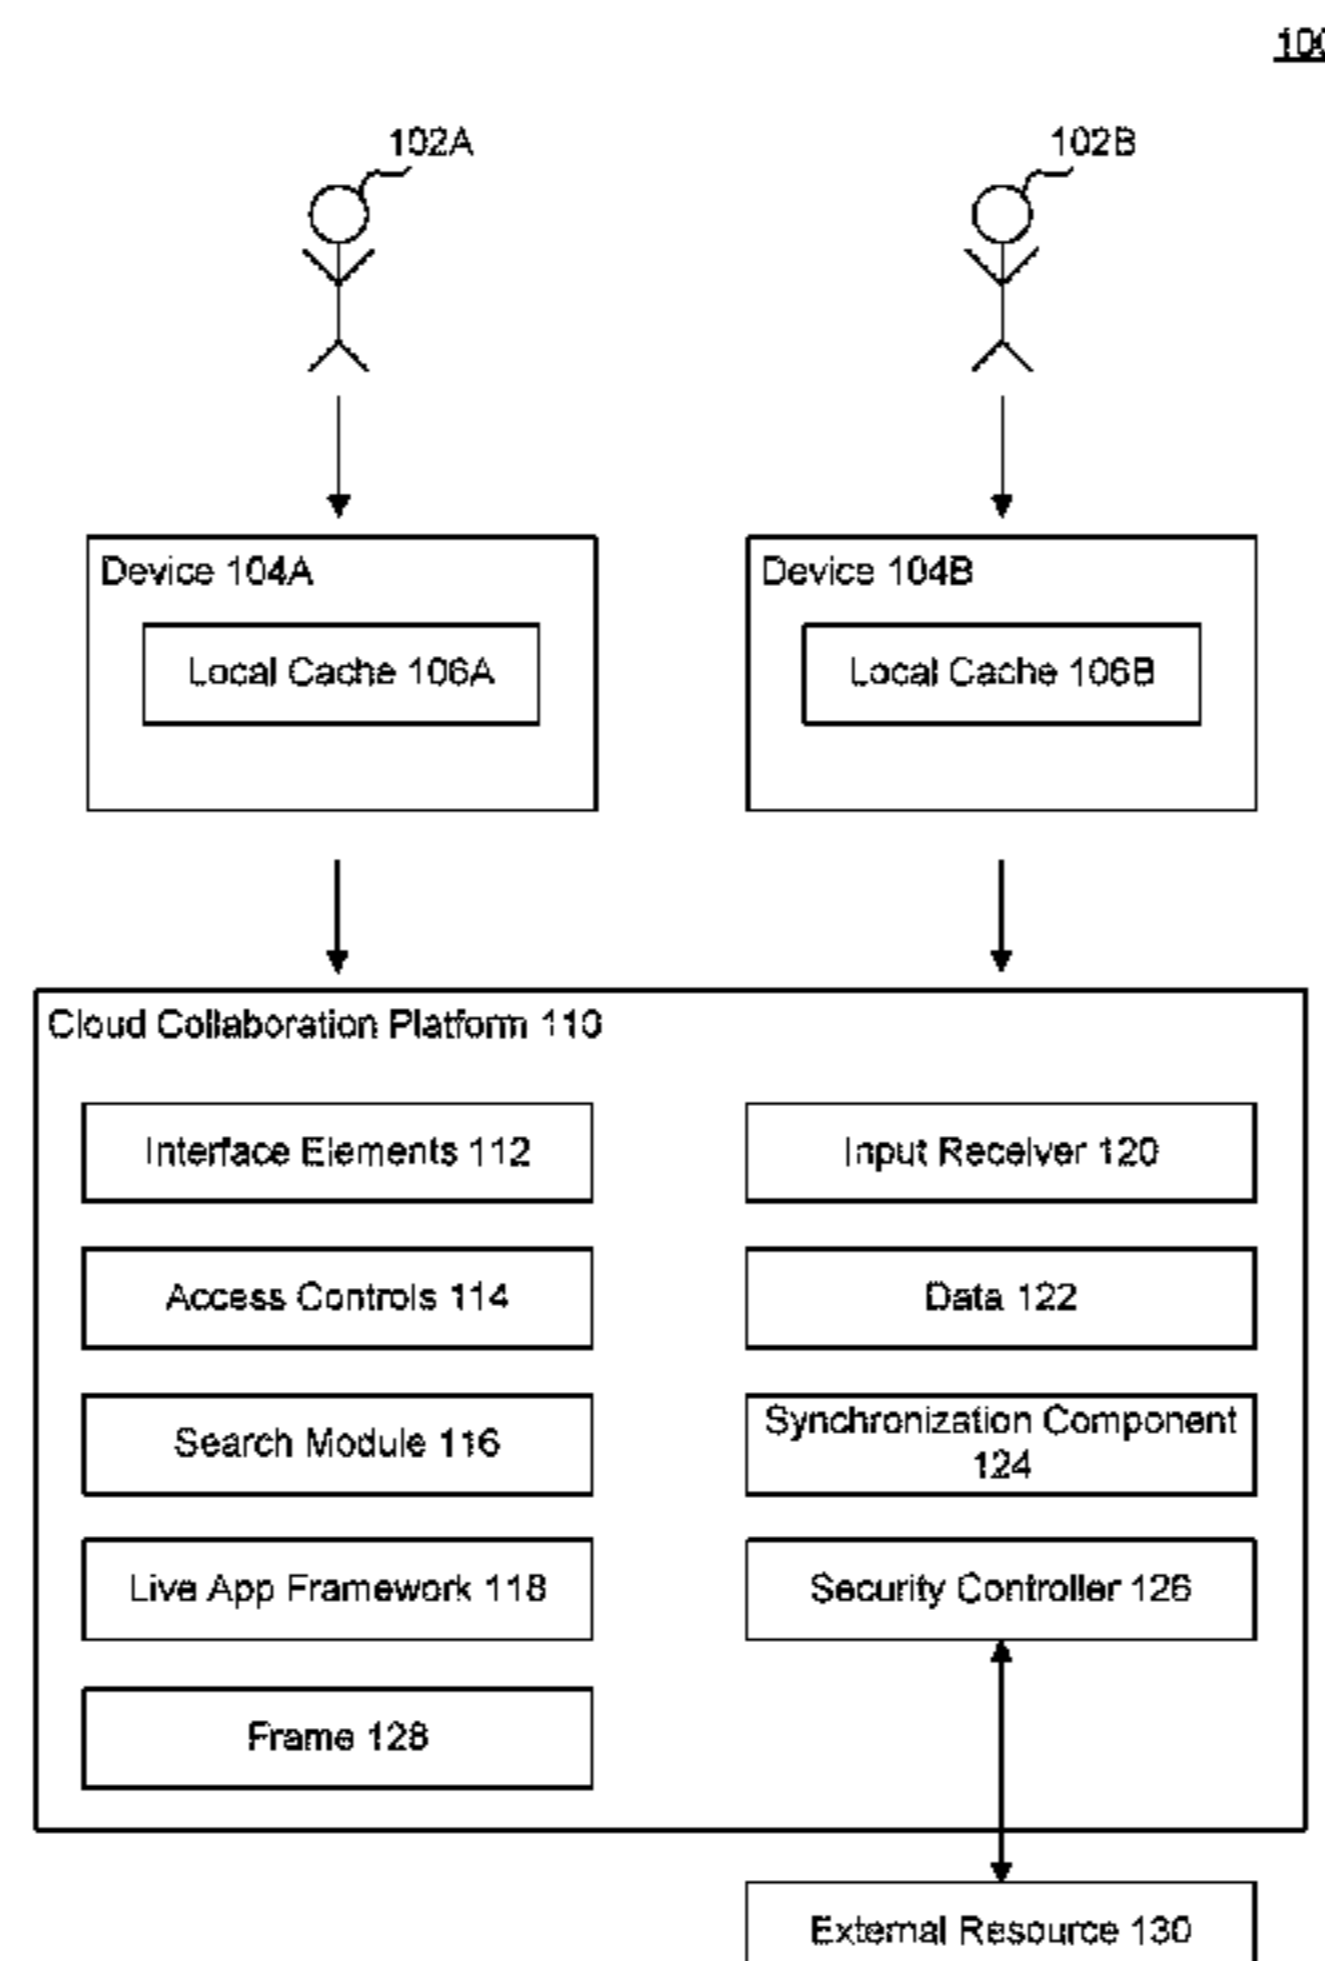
10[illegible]

102A

102B

Device 104A

Local Cache 106A

Device 104B

Local Cache 106B

Cloud Collaboration Platform 110

Interface Elements 112

Access Controls 114

Search Module 116

Live App Framework 118

Frame 128

Input Receiver 120

Data 122

Synchronization Component 124

Security Controller 126

External Resource 130